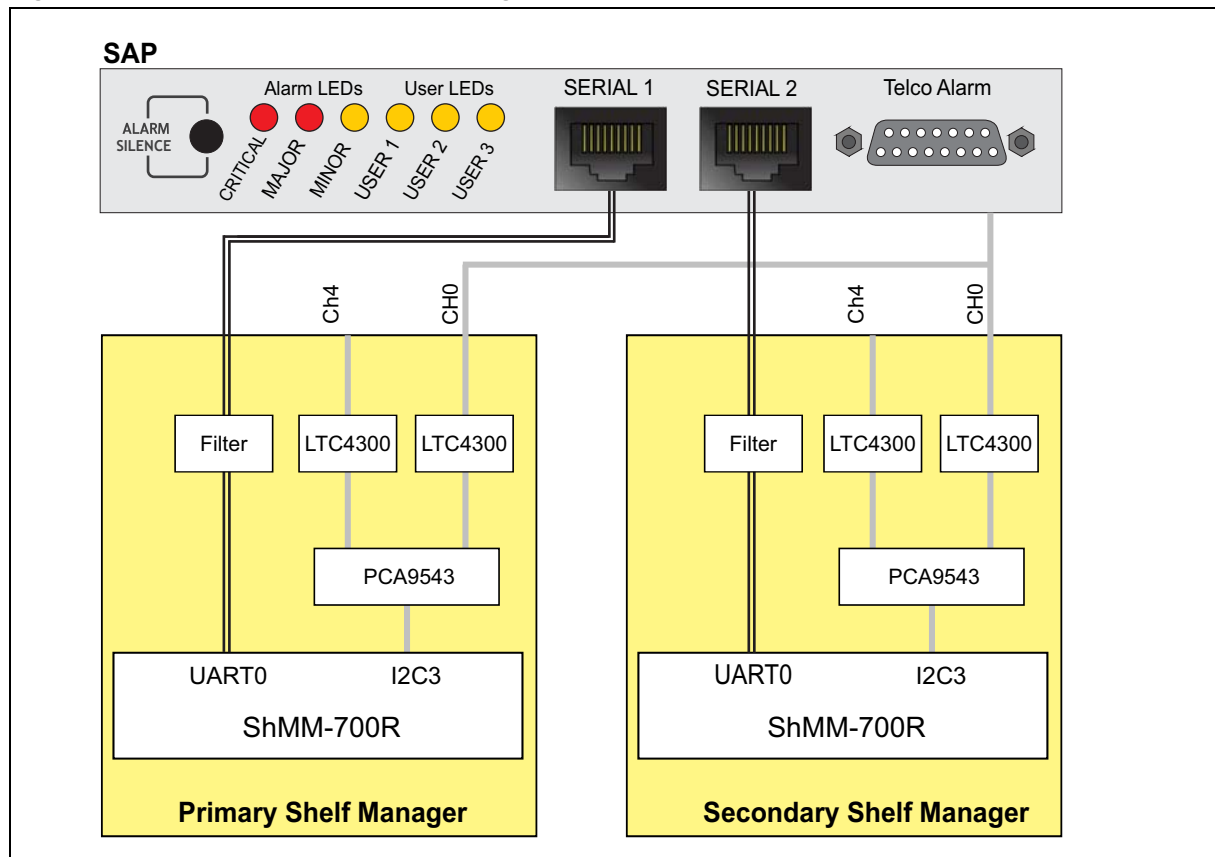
SAP

ALARM SILENCE

Alarm LEDs

User LEDs

CRITICAL

MAJOR

MINOR

USER 1

USER 2

USER 3

SERIAL 1

SERIAL 2

Telco Alarm

Ch4

CH0

Ch4

CH0

Filter

LTC4300

LTC4300

PCA9543

UART0

I2C3

ShMM-700R

Primary Shelf Manager

Filter

LTC4300

LTC4300

PCA9543

UART0

I2C3

ShMM-700R

Secondary Shelf Manager